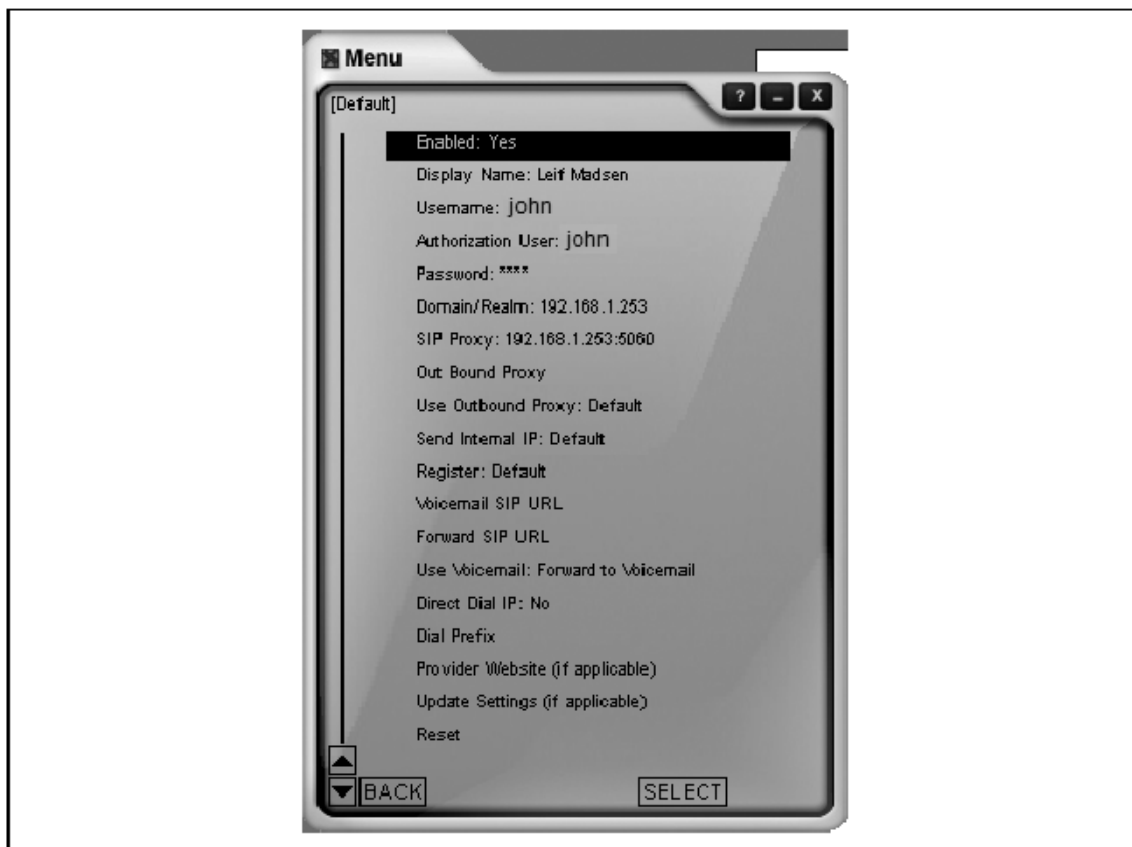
Menu

[Default]

? _ X

Enabled: Yes

Display Name: Leif Madsen

Username: john

Authorization User: john

Password: ****

Domain/Realm: 192.168.1.253

SIP Proxy: 192.168.1.253:5060

Out Bound Proxy

Use Outbound Proxy: Default

Send Internal IP: Default

Register: Default

Voicemail SIP URL

Forward SIP URL

Use Voicemail: Forward to Voicemail

Direct Dial IP: No

Dial Prefix

Provider Website (if applicable)

Update Settings (if applicable)

Reset

BACK

SELECT